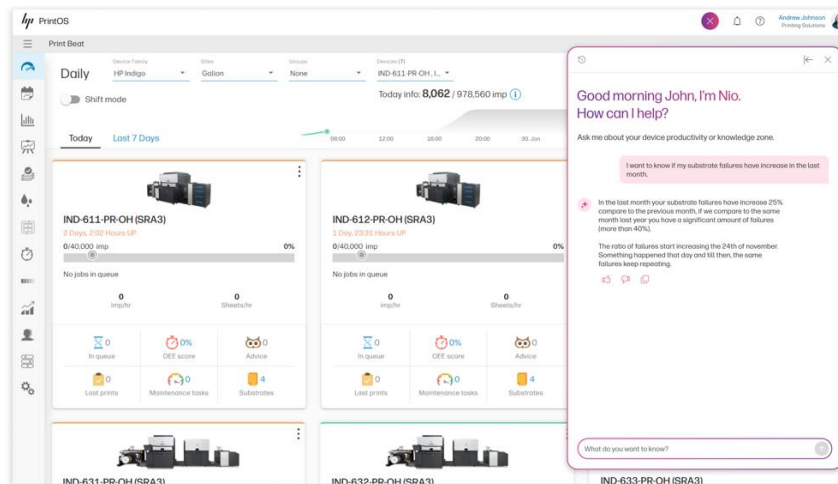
hp PrintOS

Andrew Johnson
Printing Solutions

Print Beat

Daily

Device Family
HP Indigo

Sites
Galion

Groups
None

Devices (7)
IND-611-PR-OH, I...

Shift mode

Today info: 8,062 / 978,560 imp

Today Last 7 Days

08:00 12:00 16:00 20:00 30. Jan

IND-611-PR-OH (SRA3)
2 Days, 2:02 Hours UP
0/40,000 imp 0%
No jobs in queue
0 imp/hr
0 Sheets/hr
0 In queue
0% OEE score
0 Advice
0 Last prints
0 Maintenance tasks
4 Substrates

IND-612-PR-OH (SRA3)
1 Day, 23:31 Hours UP
0/40,000 imp 0%
No jobs in queue
0 imp/hr
0 Sheets/hr
0 In queue
0% OEE score
0 Advice
0 Last prints
0 Maintenance tasks
4 Substrates

IND-631-PR-OH (SRA3)

IND-632-PR-OH (SRA3)

IND-633-PR-OH (SRA3)

Good morning John, I'm Nio.
How can I help?

Ask me about your device productivity or knowledge zone.

I want to know if my substrate failures have increase in the last month.

In the last month your substrate failures have increase 25% compare to the previous month, if we compare to the same month last year you have a significant amount of failures (more than 40%).

The ratio of failures start increasing the 24th of november. Something happened that day and till then, the same failures keep repeating.

What do you want to know?